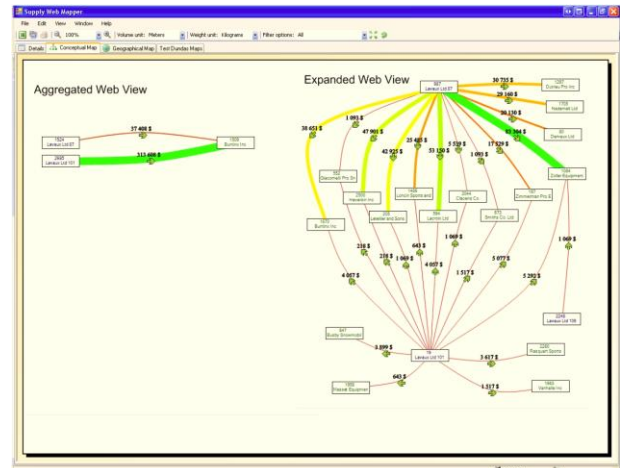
Supply Web Mapper

File Edit View Window Help

100% Volume unit: Meters Weight unit: Kilograms Filter options: All

Details Conceptual Map Geographical Map Test Dundas Maps

Aggregated Web View

1504 Lareaux Ltd 07

37 408 $

1505 Burnini Inc

2845 Lareaux Ltd 101

313 408 $

Expanded Web View

667 Lareaux Ltd 07

30 735 $

1257 Duncan Pro Inc

25 160 $

1708 Hadamed Ltd

30 130 $

81 Damson Ltd

30 651 $

1 091 $

47 901 $

42 925 $

25 487 $

33 150 $

3 510 $

1 093 $

17 529 $

63 304 $

562 Danomech Pro Srl

2509 Halvenon Inc

1404 Lonton Sportsland

2264 Clavenix Co

187 Donnachen Pro E

1594 Dolan Equipment

1670 Burnini Inc

328 Lewallen and Sons

994 Lenton Ltd

672 Smithy Co. Ltd

238 $

238 $

1 069 $

643 $

4 057 $

1 069 $

1 517 $

5 077 $

5 292 $

1 069 $

4 057 $

2248 Lareaux Ltd 105

647 Buddy Snowmobil

3 899 $

75 Lareaux Ltd 101

3 417 $

2230 Racquet Sports

643 $

1 317 $

1550 Paddle Equipmen

1963 Vertiable Inc